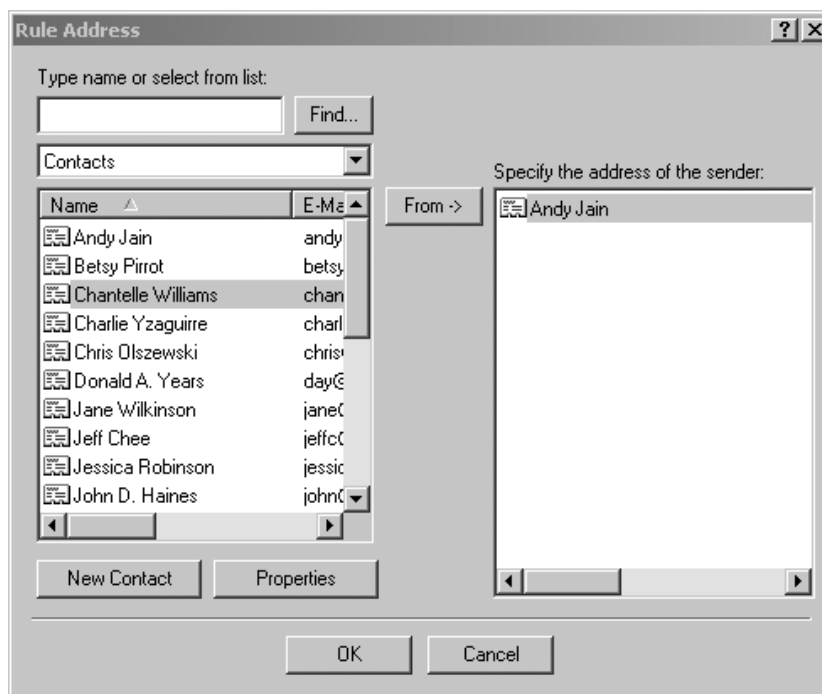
Rule Address

?

X

Type name or select from list:

Find...

Contacts

| Name | E-Ma |
|---|---|
| Andy Jain | andy |
| Betsy Pirrot | betsy |
| Chantelle Williams | chan |
| Charlie Yzaguirre | charl |
| Chris Olszewski | chris |
| Donald A. Years | day@ |
| Jane Wilkinson | jane( |
| Jeff Chee | jeffc( |
| Jessica Robinson | jessic |
| John D. Haines | john( |

From ->

Specify the address of the sender:

Andy Jain

New Contact

Properties

OK

Cancel